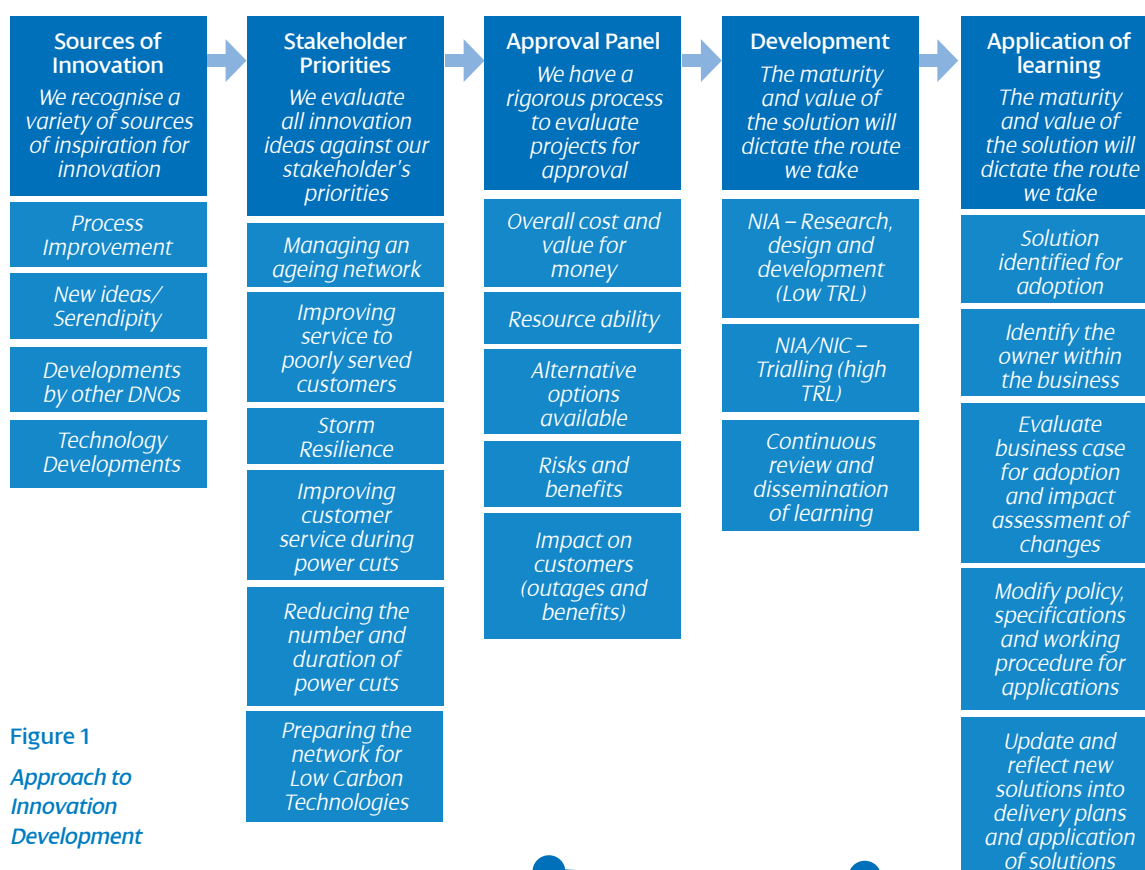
Sources of Innovation
We recognise a variety of sources of inspiration for innovation

Process Improvement

New ideas/ Serendipity

Developments by other DNOs

Technology Developments

Stakeholder Priorities
We evaluate all innovation ideas against our stakeholder's priorities

Managing an ageing network

Improving service to poorly served customers

Storm Resilience

Improving customer service during power cuts

Reducing the number and duration of power cuts

Preparing the network for Low Carbon Technologies

Approval Panel
We have a rigorous process to evaluate projects for approval

Overall cost and value for money

Resource ability

Alternative options available

Risks and benefits

Impact on customers (outages and benefits)

Development
The maturity and value of the solution will dictate the route we take

NIA – Research, design and development (Low TRL)

NIA/NIC – Trialling (high TRL)

Continuous review and dissemination of learning

Application of learning
The maturity and value of the solution will dictate the route we take

Solution identified for adoption

Identify the owner within the business

Evaluate business case for adoption and impact assessment of changes

Modify policy, specifications and working procedure for applications

Update and reflect new solutions into delivery plans and application of solutions

Figure 1
Approach to Innovation Development